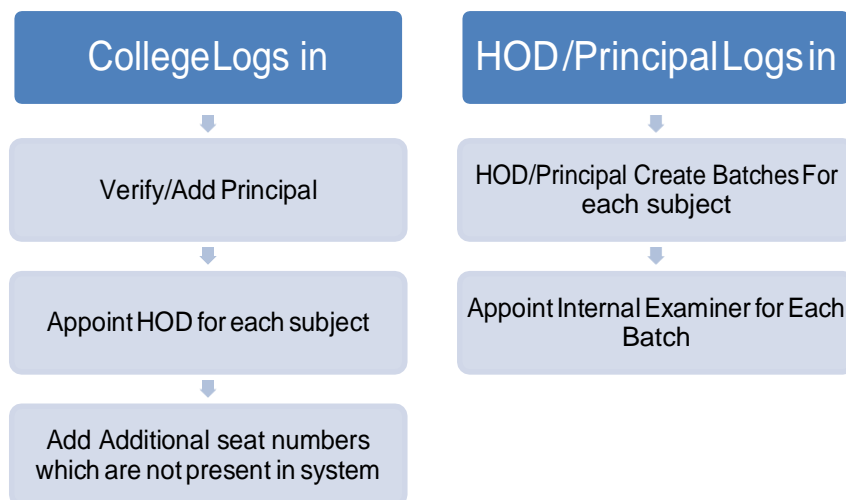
CollegeLogs in

Verify/Add Principal

Appoint HOD for each subject

Add Additional seat numbers which are not present in system

HOD/Principal Logs in

HOD/Principal Create Batches For each subject

Appoint Internal Examiner for Each Batch